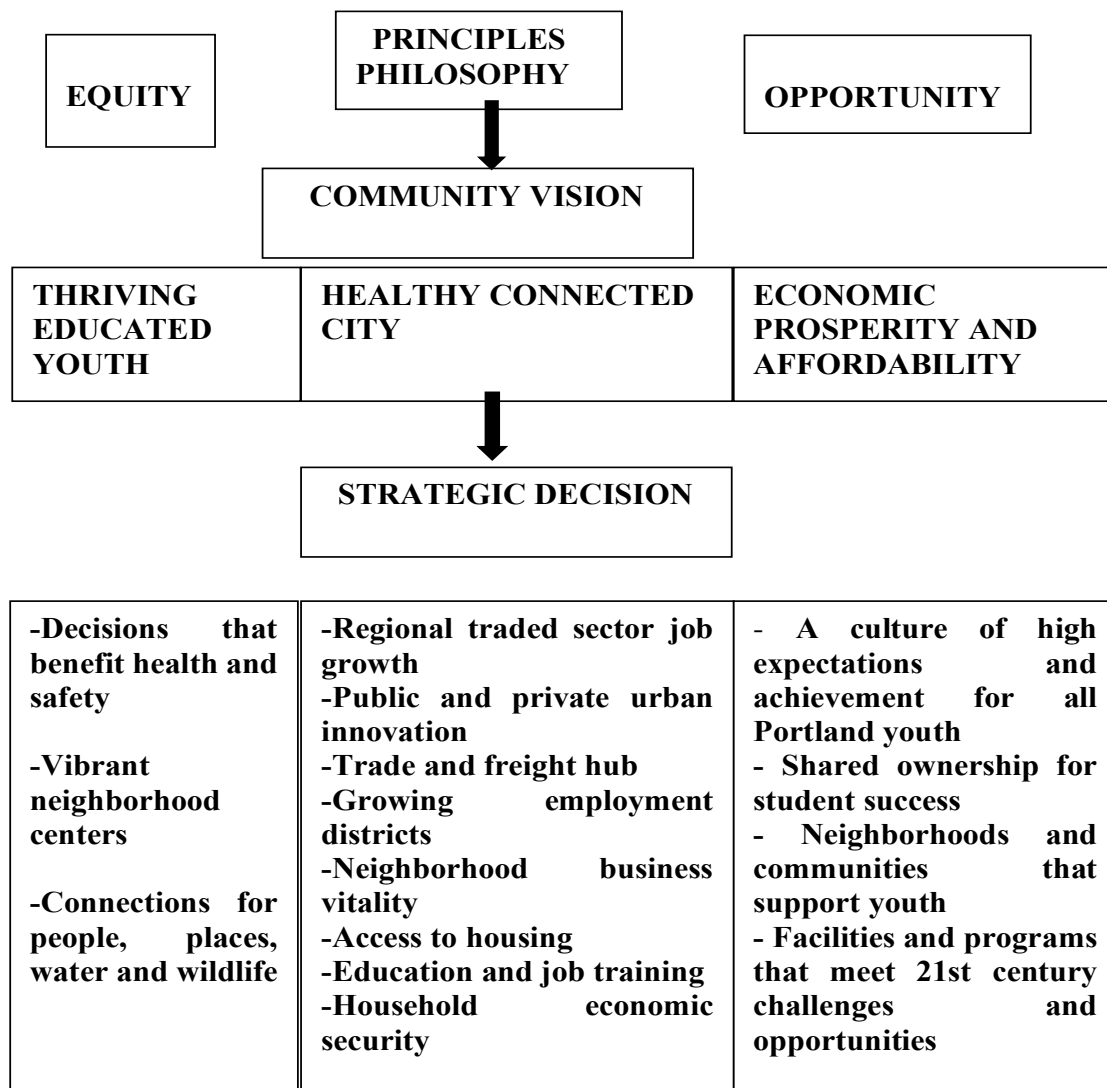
EQUITY

PRINCIPLES PHILOSOPHY

OPPORTUNITY

COMMUNITY VISION

| THRIVING EDUCATED YOUTH | HEALTHY CONNECTED CITY | ECONOMIC PROSPERITY AND AFFORDABILITY |
|---|---|---|

STRATEGIC DECISION

| -Decisions that benefit health and safety<br>-Vibrant neighborhood centers<br>-Connections for people, places, water and wildlife | -Regional traded sector job growth<br>-Public and private urban innovation<br>-Trade and freight hub<br>-Growing employment districts<br>-Neighborhood business vitality<br>-Access to housing<br>-Education and job training<br>-Household economic security | - A culture of high expectations and achievement for all Portland youth<br>- Shared ownership for student success<br>- Neighborhoods and communities that support youth<br>- Facilities and programs that meet 21st century challenges and opportunities |
|---|---|---|